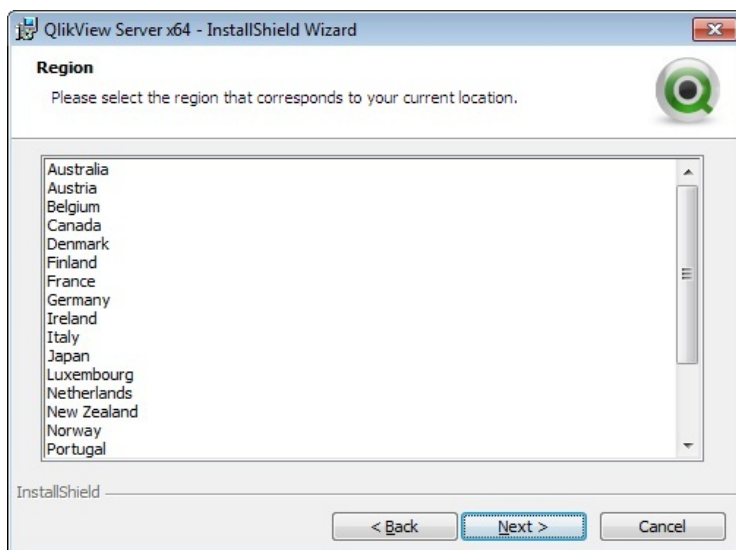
QlikView Server x64 - InstallShield Wizard

Region

Please select the region that corresponds to your current location.

Australia
Austria
Belgium
Canada
Denmark
Finland
France
Germany
Ireland
Italy
Japan
Luxembourg
Netherlands
New Zealand
Norway
Portugal

InstallShield

< Back
Next >
Cancel